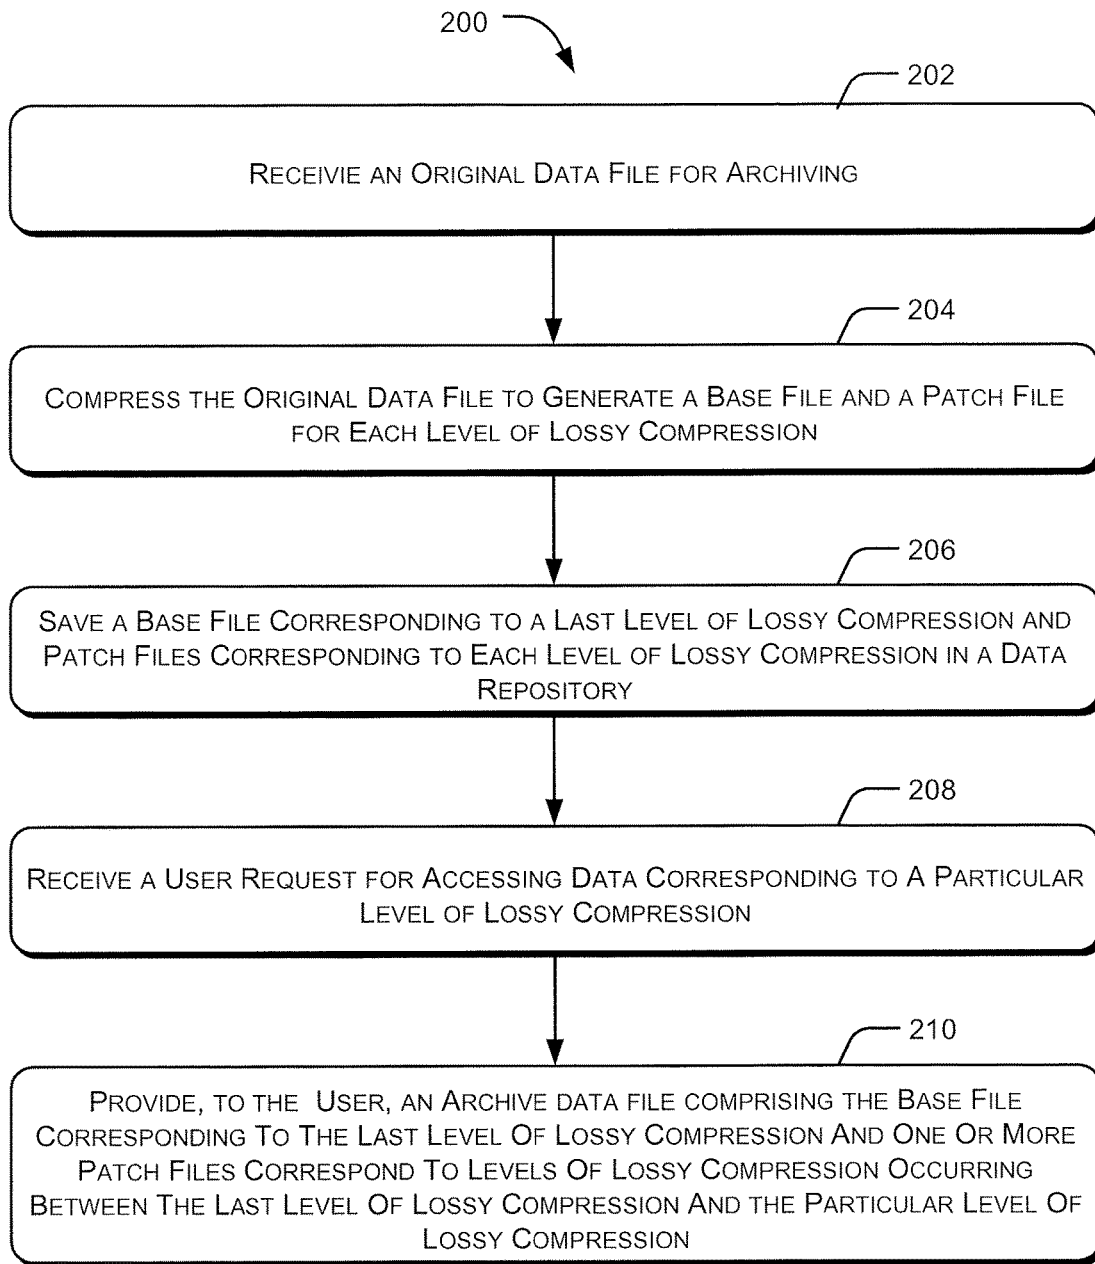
200

202

Receivie an Original Data File for Archiving

204

Compress the Original Data File to Generate a Base File and a Patch File for Each Level of Lossy Compression

206

Save a Base File Corresponding to a Last Level of Lossy Compression and Patch Files Corresponding to Each Level of Lossy Compression in a Data Repository

208

Receive a User Request for Accessing Data Corresponding to A Particular Level of Lossy Compression

210

Provide, to the User, an Archive data file comprising the Base File Corresponding To The Last Level Of Lossy Compression And One Or More Patch Files Correspond To Levels Of Lossy Compression Occurring Between The Last Level Of Lossy Compression And the Particular Level Of Lossy Compression